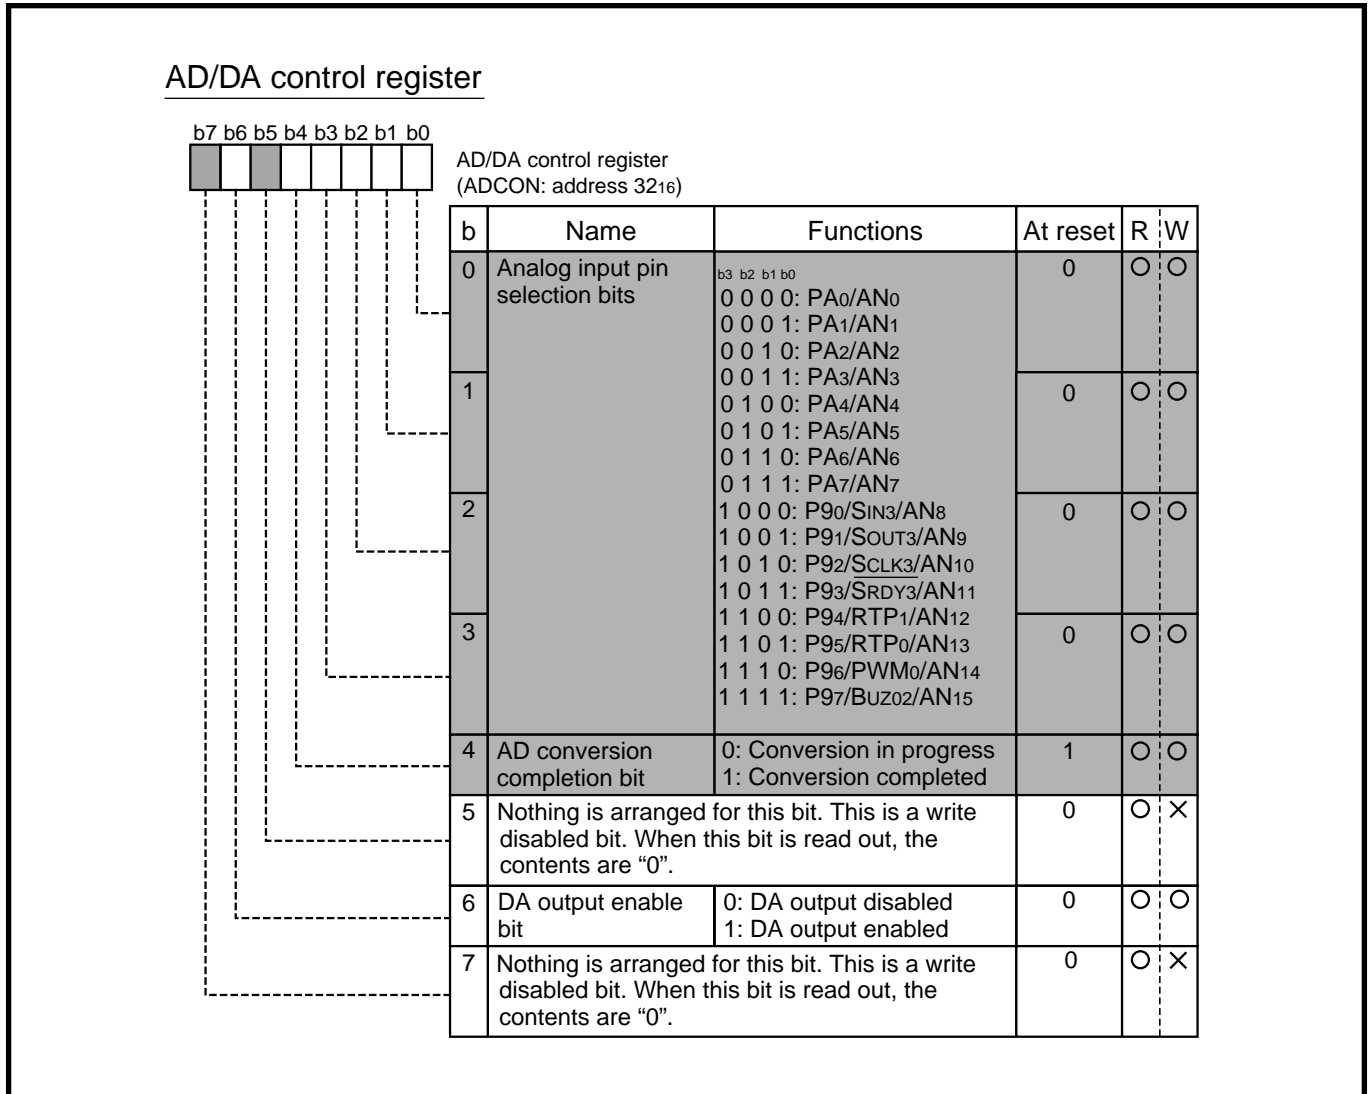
AD/DA control register

b7 b6 b5 b4 b3 b2 b1 b0

AD/DA control register
(ADCON: address $32_{16}$)

| b | Name | Functions | At reset | R | W |
|---|---|---|---|---|---|
| 0 | Analog input pin selection bits | b3 b2 b1 b0<br>0 0 0 0: $PA_0/AN_0$<br>0 0 0 1: $PA_1/AN_1$<br>0 0 1 0: $PA_2/AN_2$<br>0 0 1 1: $PA_3/AN_3$<br>0 1 0 0: $PA_4/AN_4$<br>0 1 0 1: $PA_5/AN_5$<br>0 1 1 0: $PA_6/AN_6$<br>0 1 1 1: $PA_7/AN_7$<br>1 0 0 0: $P9_0/S_{IN3}/AN_8$<br>1 0 0 1: $P9_1/S_{OUT3}/AN_9$<br>1 0 1 0: $P9_2/S_{CLK3}/AN_{10}$<br>1 0 1 1: $P9_3/\overline{S_{RDY3}}/AN_{11}$<br>1 1 0 0: $P9_4/RTP_1/AN_{12}$<br>1 1 0 1: $P9_5/RTP_0/AN_{13}$<br>1 1 1 0: $P9_6/PWM_0/AN_{14}$<br>1 1 1 1: $P9_7/B_{UZ02}/AN_{15}$ | 0 | ○ | ○ |
| 1 | | | 0 | ○ | ○ |
| 2 | | | 0 | ○ | ○ |
| 3 | | | 0 | ○ | ○ |
| 4 | AD conversion completion bit | 0: Conversion in progress<br>1: Conversion completed | 1 | ○ | ○ |
| 5 | Nothing is arranged for this bit. This is a write disabled bit. When this bit is read out, the contents are "0". | | 0 | ○ | × |
| 6 | DA output enable bit | 0: DA output disabled<br>1: DA output enabled | 0 | ○ | ○ |
| 7 | Nothing is arranged for this bit. This is a write disabled bit. When this bit is read out, the contents are "0". | | 0 | ○ | × |